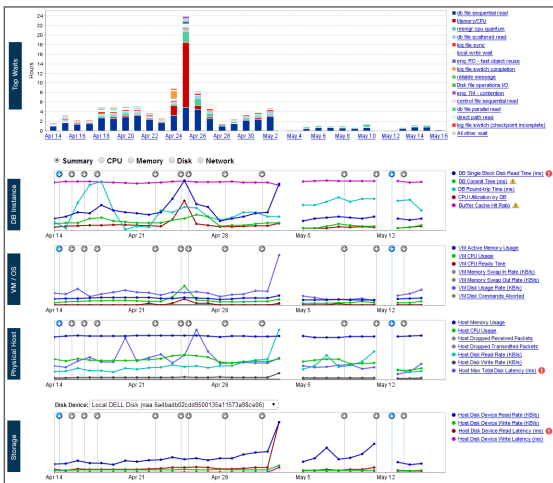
Top Waits

Hours

24
22
20
18
16
14
12
10
8
6
4
2
0

Apr 14 Apr 16 Apr 18 Apr 20 Apr 22 Apr 24 Apr 26 Apr 28 Apr 30 May 2 May 4 May 6 May 8 May 10 May 12 May 14 May 16

db file sequential read
Memory/CPU
resmgr: cpu quantum
db file scattered read
log file sync
local write wait
enq: RO - fast object reuse
log file switch completion
reliable message
Disk file operations I/O
enq: TM - contention
control file sequential read
db file parallel read
direct path read
log file switch (checkpoint incomplete)
All other wait

Summary CPU Memory Disk Network

DB Instance

Apr 14 Apr 21 Apr 28 May 5 May 12

DB Single Block Disk Read Time (ms)
DB Commit Time (ms)
DB Round-trip Time (ms)
CPU Utilization by DB
Buffer Cache Hit Ratio

VM / OS

Apr 14 Apr 21 Apr 28 May 5 May 12

VM Active Memory Usage
VM CPU Usage
VM CPU Ready Time
VM Memory Swap In Rate (KB/s)
VM Memory Swap Out Rate (KB/s)
VM Disk Usage Rate (KB/s)
VM Disk Commands Aborted

Physical Host

Apr 14 Apr 21 Apr 28 May 5 May 12

Host Memory Usage
Host CPU Usage
Host Dropped Received Packets
Host Dropped Transmitted Packets
Host Disk Read Rate (KB/s)
Host Disk Write Rate (KB/s)
Host Max Total Disk Latency (ms)

Storage

Disk Device: Local DELL Disk (naa.6a4badb02cdd9500135a11573a98ce06)

Apr 14 Apr 21 Apr 28 May 5 May 12

Host Disk Device Read Rate (KB/s)
Host Disk Device Write Rate (KB/s)
Host Disk Device Read Latency (ms)
Host Disk Device Write Latency (ms)